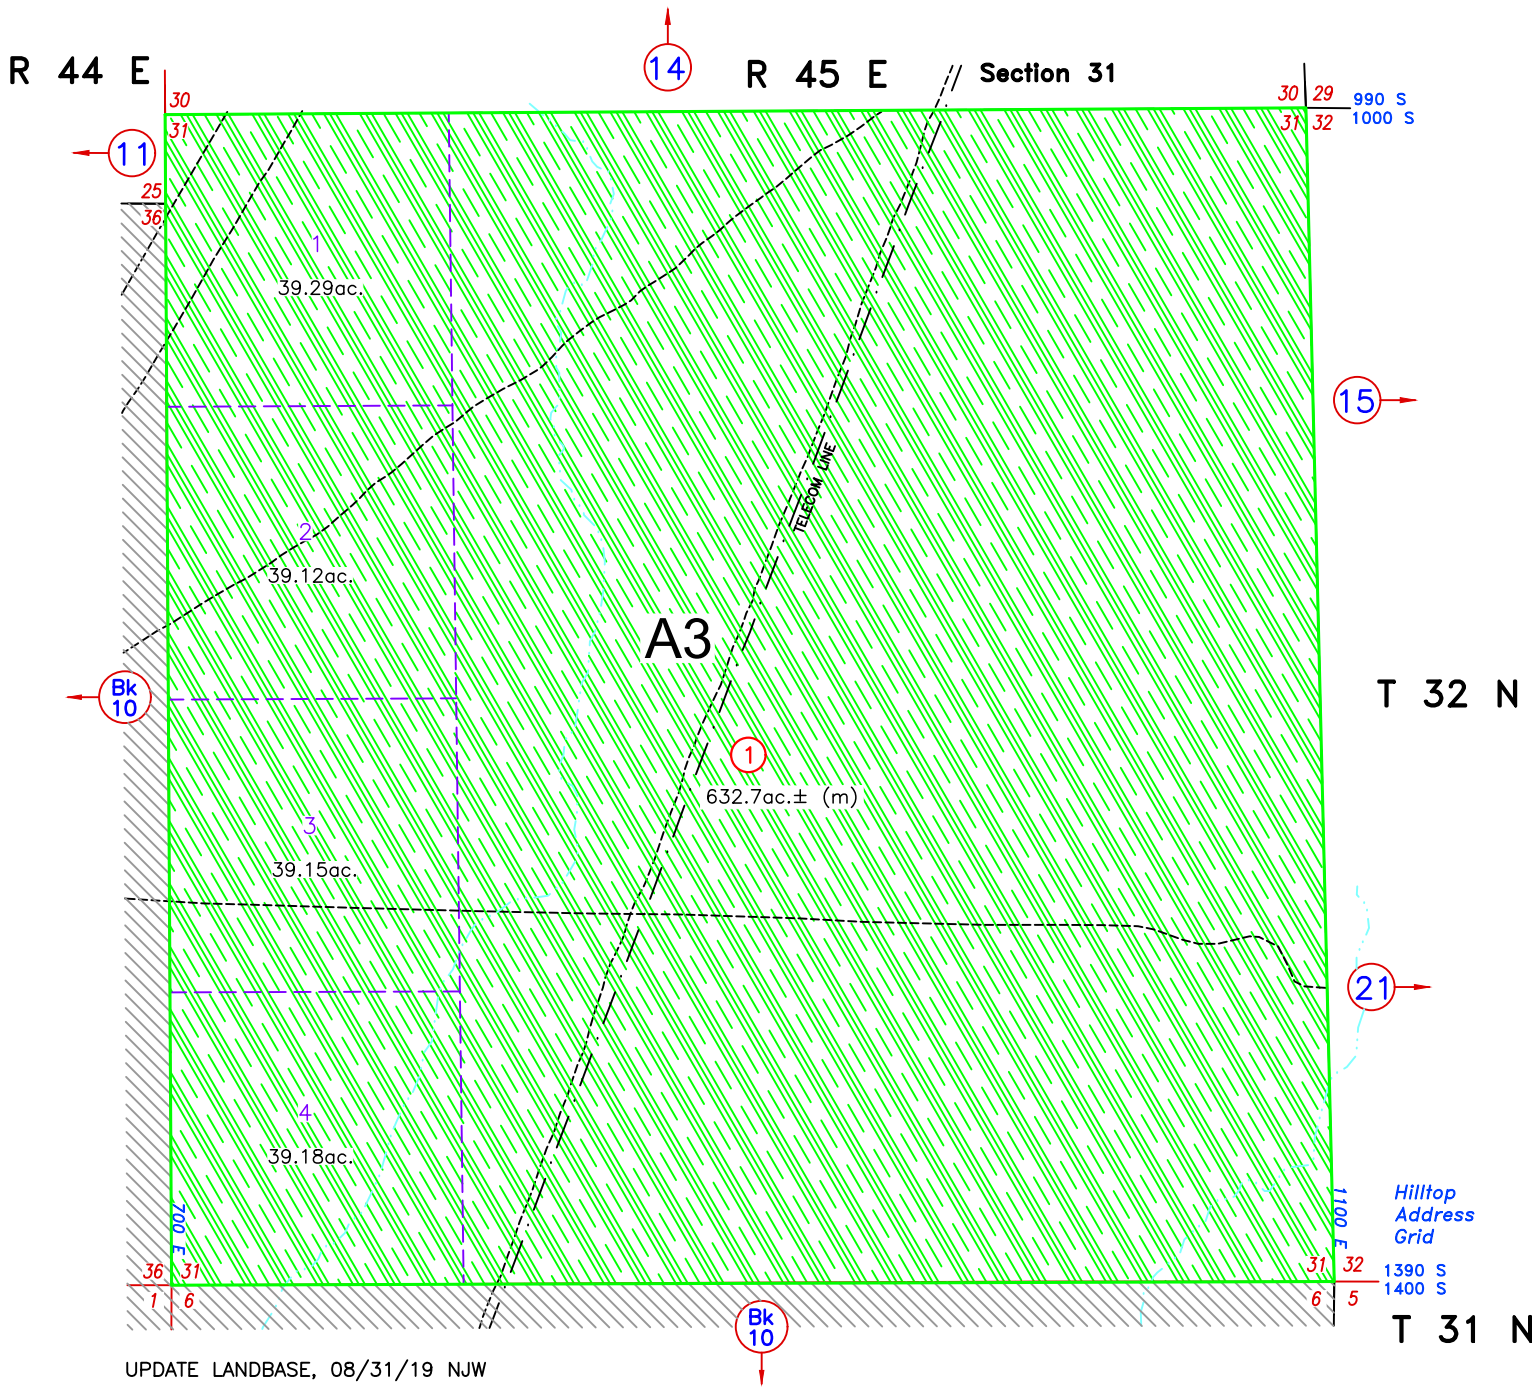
R 44 E

14

R 45 E

Section 31

30
31

11

25
36

30 29
31 32

990 S
1000 S

1
39.29ac.

15

2
39.12ac.

TELECOM LINE

A3

Bk
10

T 32 N

1
632.7ac.± (m)

3
39.15ac.

21

4
39.18ac.

700 E

1100 E

Hilltop
Address
Grid

36 31
1 6

31 32
6 5

1390 S
1400 S

Bk
10

T 31 N

UPDATE LANDBASE, 08/31/19 NJW